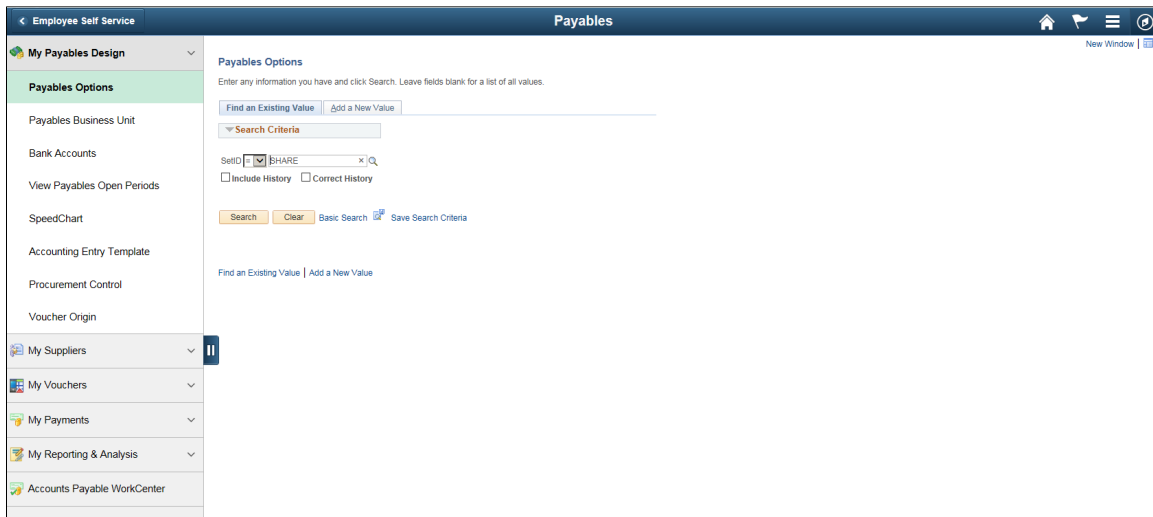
Employee Self Service

Payables

New Window |

My Payables Design

Payables Options

Payables Business Unit

Bank Accounts

View Payables Open Periods

SpeedChart

Accounting Entry Template

Procurement Control

Voucher Origin

My Suppliers

My Vouchers

My Payments

My Reporting & Analysis

Accounts Payable WorkCenter

Payables Options

Enter any information you have and click Search. Leave fields blank for a list of all values.

Find an Existing Value | Add a New Value

Search Criteria

SetID = SHARE

Include History Correct History

Search Clear Basic Search Save Search Criteria

Find an Existing Value | Add a New Value